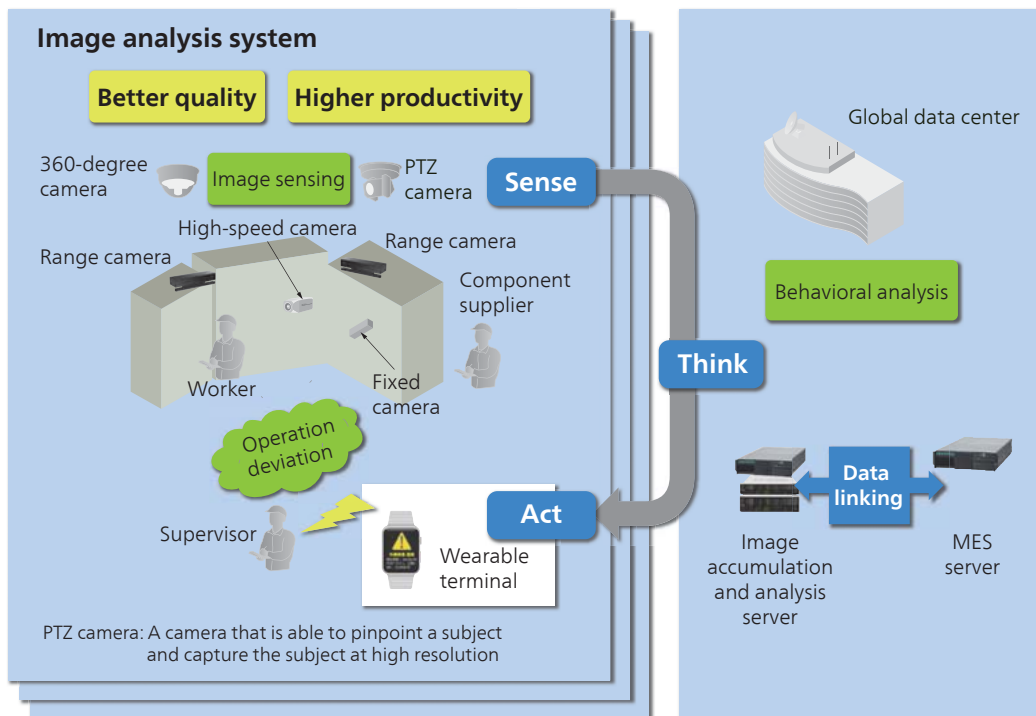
Image analysis system

Better quality

Higher productivity

360-degree camera

Image sensing

PTZ camera

Sense

High-speed camera

Range camera

Range camera

Component supplier

Worker

Fixed camera

Think

Operation deviation

Supervisor

Wearable terminal

Act

PTZ camera: A camera that is able to pinpoint a subject and capture the subject at high resolution

Global data center

Behavioral analysis

Data linking

Image accumulation and analysis server

MES server